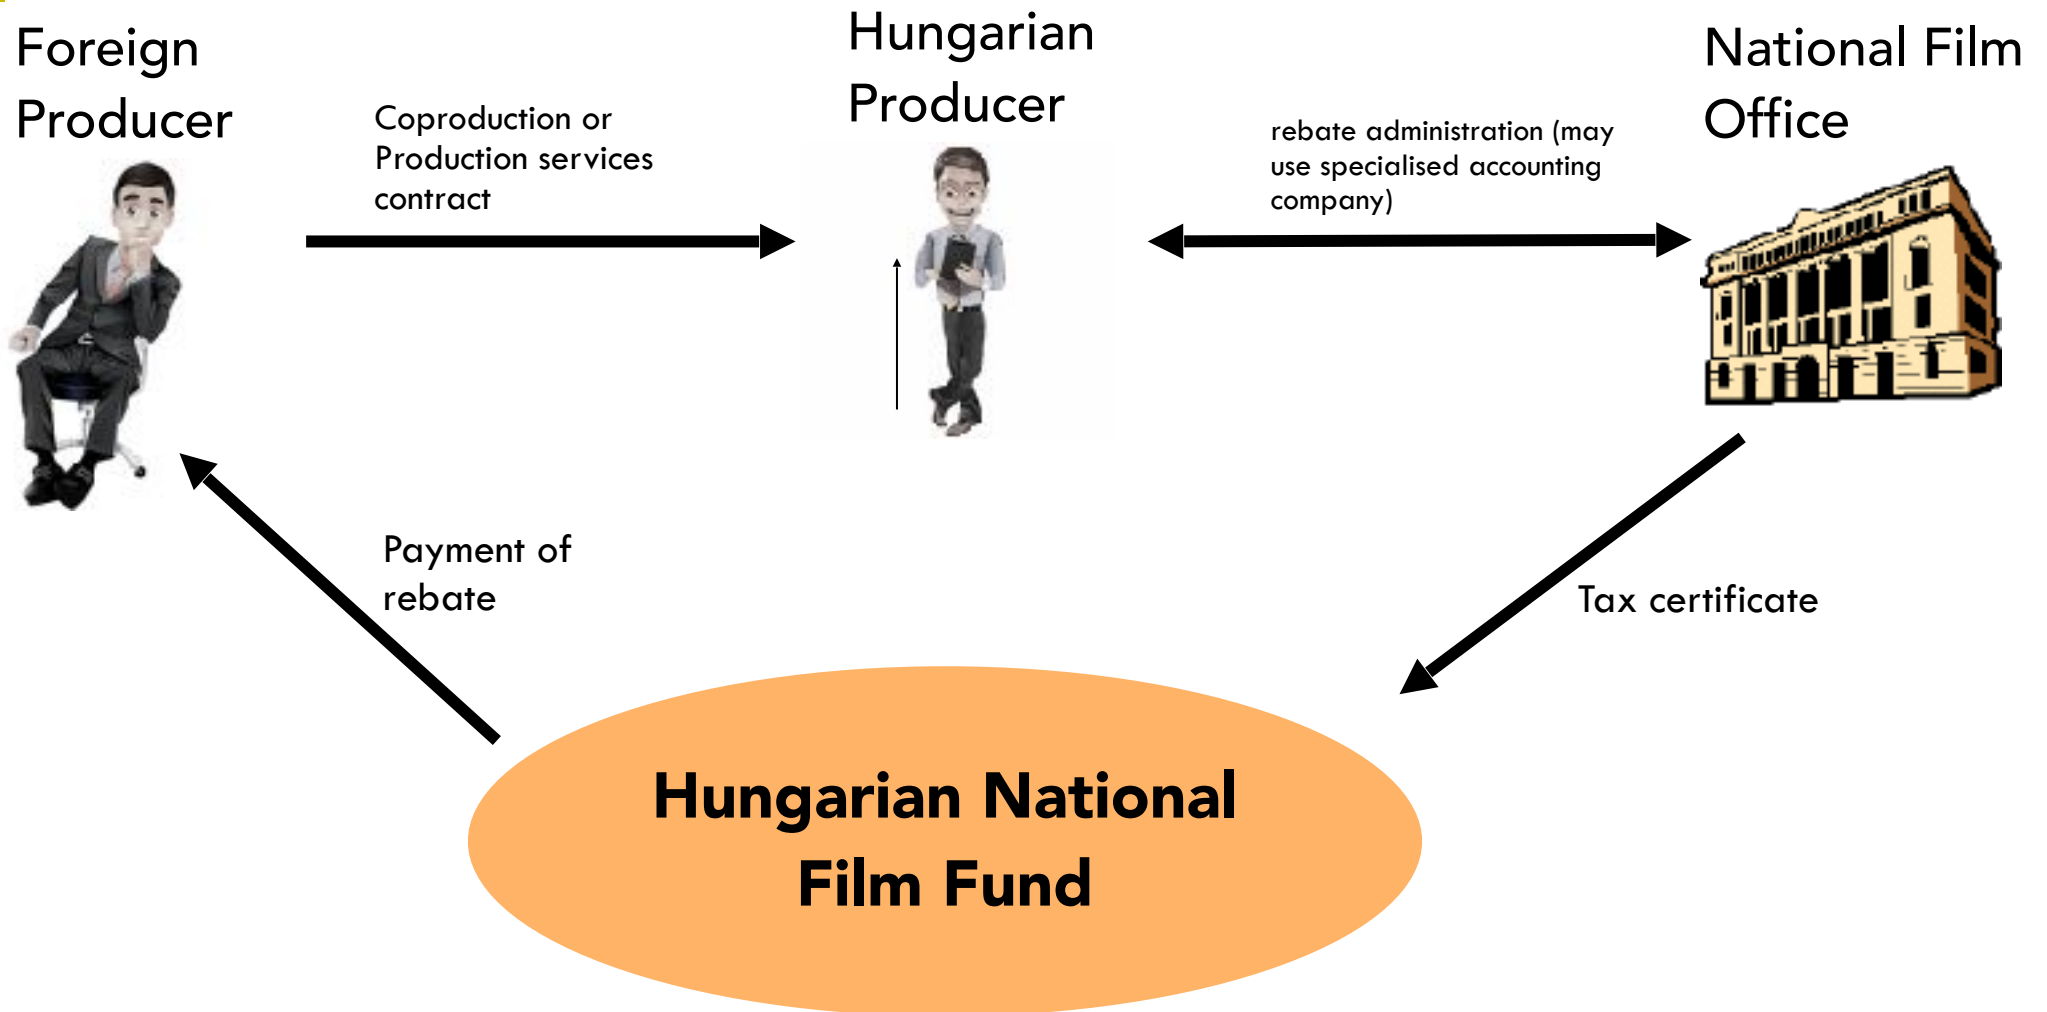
Foreign Producer

Coproduction or Production services contract

Hungarian Producer

rebate administration (may use specialised accounting company)

National Film Office

Payment of rebate

Tax certificate

Hungarian National Film Fund